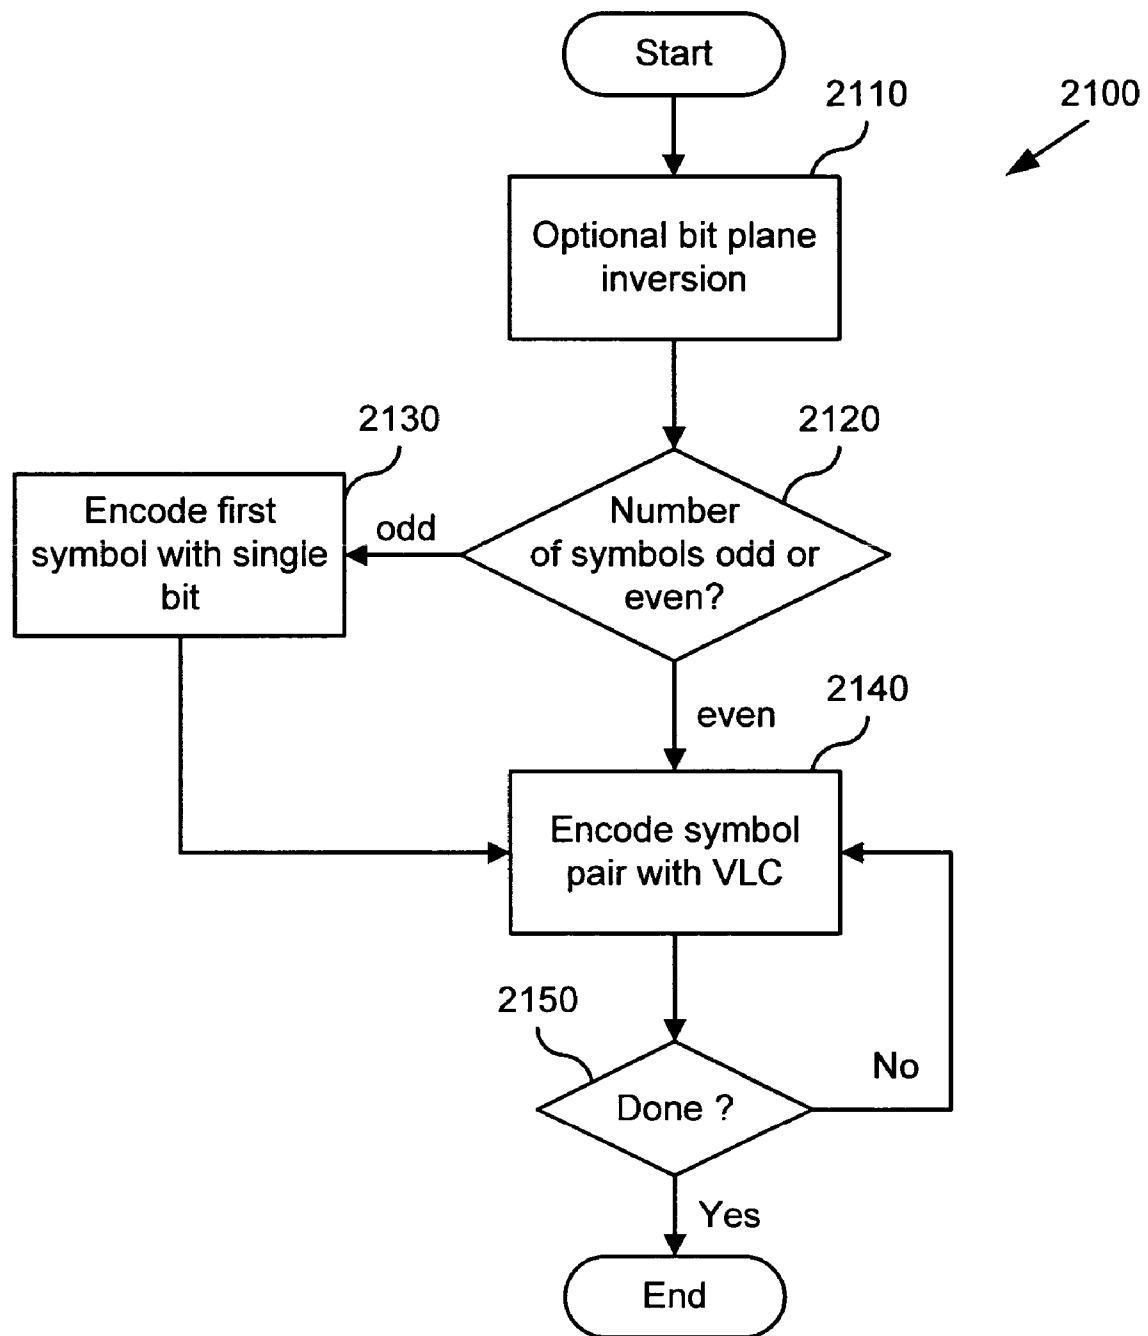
Start

2110

2100

Optional bit plane inversion

2130

2120

Encode first symbol with single bit

odd

Number of symbols odd or even?

even

2140

Encode symbol pair with VLC

2150

No

Done ?

Yes

End